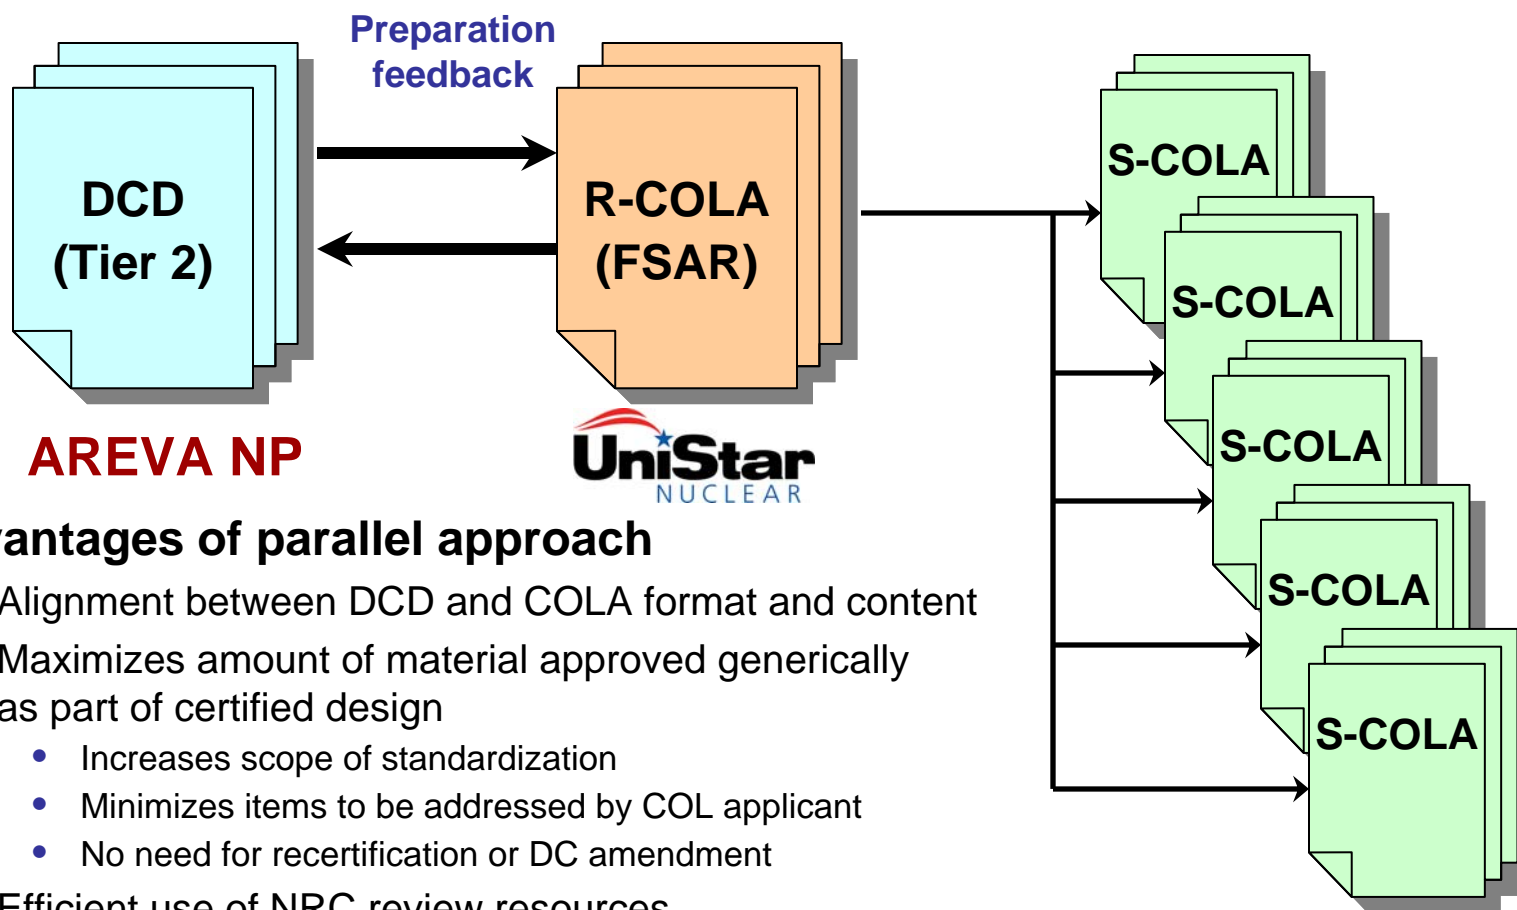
DCD
(Tier 2)

Preparation
feedback

R-COLA
(FSAR)

S-COLA

S-COLA

S-COLA

S-COLA

S-COLA

AREVA NP

UniStar
NUCLEAR

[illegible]antages of parallel approach

Alignment between DCD and COLA format and content

Maximizes amount of material approved generically as part of certified design

- Increases scope of standardization
- Minimizes items to be addressed by COL applicant
- No need for recertification or DC amendment

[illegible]